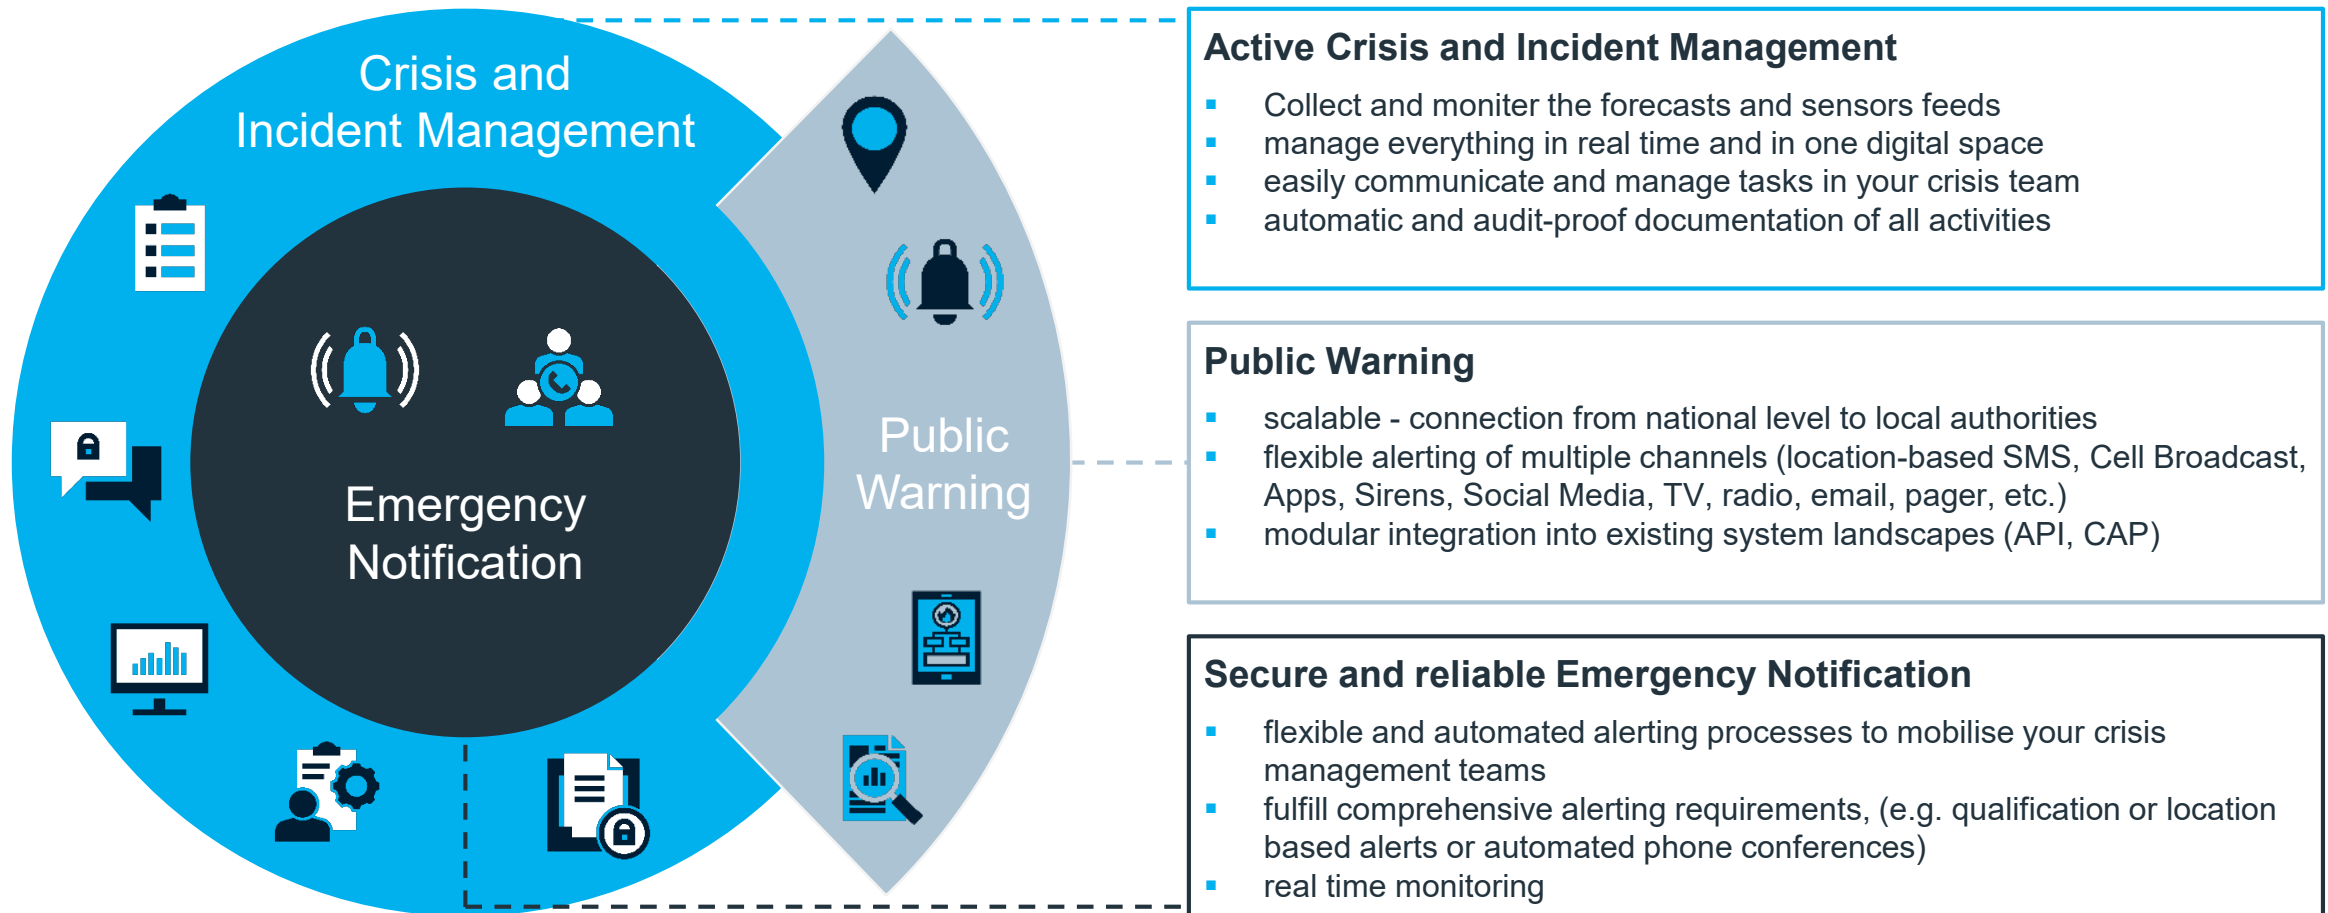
Crisis and Incident Management

Emergency Notification

Public Warning

Active Crisis and Incident Management

- Collect and moniter the forecasts and sensors feeds
- manage everything in real time and in one digital space
- easily communicate and manage tasks in your crisis team
- automatic and audit-proof documentation of all activities

Public Warning

- scalable - connection from national level to local authorities
- flexible alerting of multiple channels (location-based SMS, Cell Broadcast, Apps, Sirens, Social Media, TV, radio, email, pager, etc.)
- modular integration into existing system landscapes (API, CAP)

Secure and reliable Emergency Notification

- flexible and automated alerting processes to mobilise your crisis management teams
- fulfill comprehensive alerting requirements, (e.g. qualification or location based alerts or automated phone conferences)
- real time monitoring